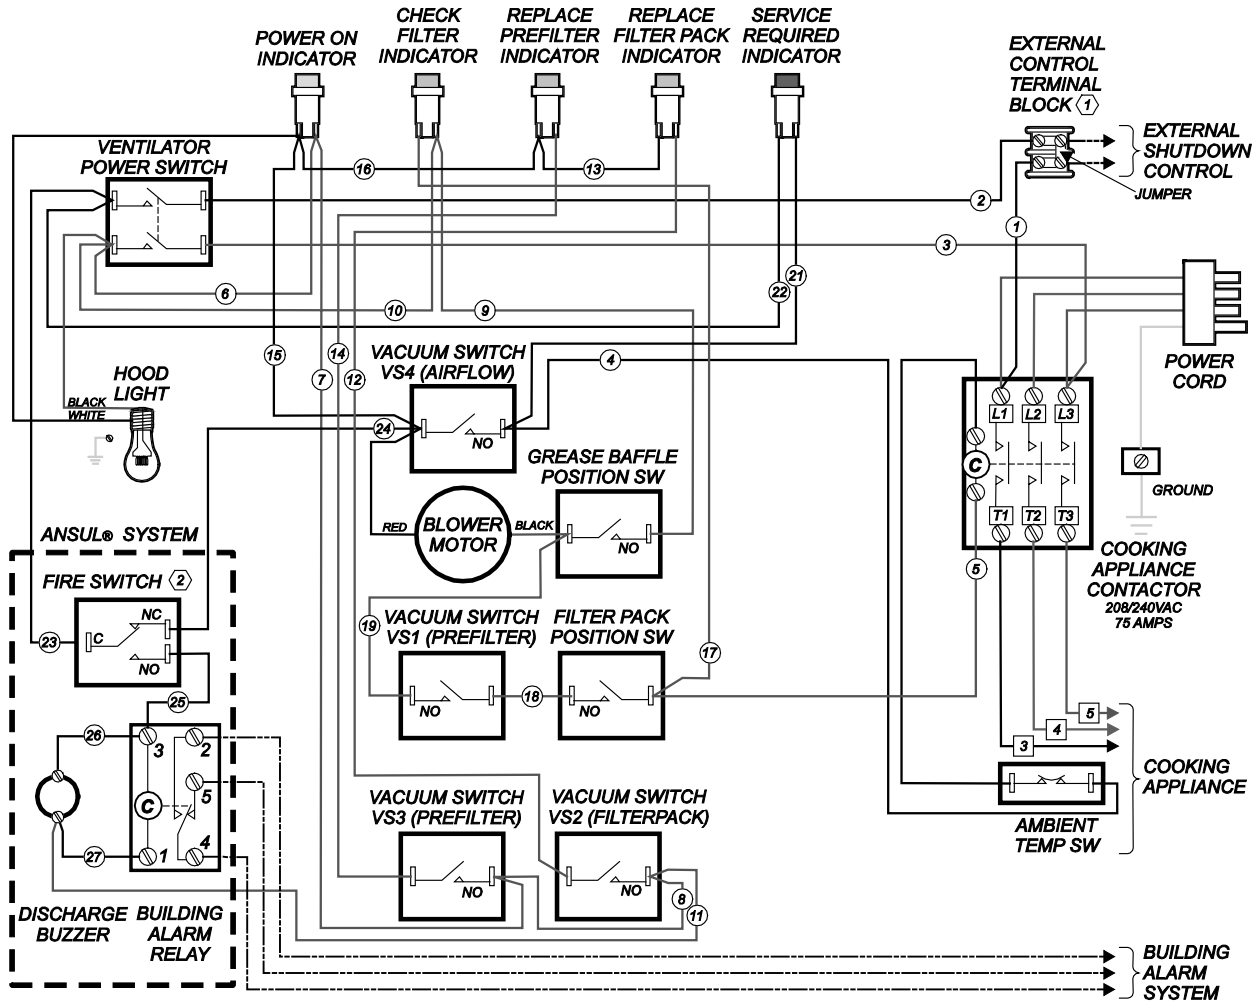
POWER ON INDICATOR

CHECK FILTER INDICATOR

REPLACE PREFILTER INDICATOR

REPLACE FILTER PACK INDICATOR

SERVICE REQUIRED INDICATOR

EXTERNAL CONTROL TERMINAL BLOCK 1

EXTERNAL SHUTDOWN CONTROL

JUMPER

VENTILATOR POWER SWITCH

16

13

2

1

3

6

10

9

22

21

POWER CORD

15

14

7

12

VACUUM SWITCH VS4 (AIRFLOW)

4

HOOD LIGHT

BLACK

WHITE

24

NO

L1 L2 L3

C

GREASE BAFFLE POSITION SW

GROUND

RED

BLOWER MOTOR

BLACK

NO

T1 T2 T3

ANSUL® SYSTEM

5

COOKING APPLIANCE CONTACTOR

208/240VAC

75 AMPS

FIRE SWITCH 2

NC

C

23

NO

19

VACUUM SWITCH VS1 (PREFILTER)

FILTER PACK POSITION SW

17

25

NO

18

NO

26

3

2

5

C

5

4

3

COOKING APPLIANCE

27

1

4

VACUUM SWITCH VS3 (PREFILTER)

VACUUM SWITCH VS2 (FILTERPACK)

AMBIENT TEMP SW

NO

NO

8

11

DISCHARGE BUZZER

BUILDING ALARM RELAY

BUILDING ALARM SYSTEM